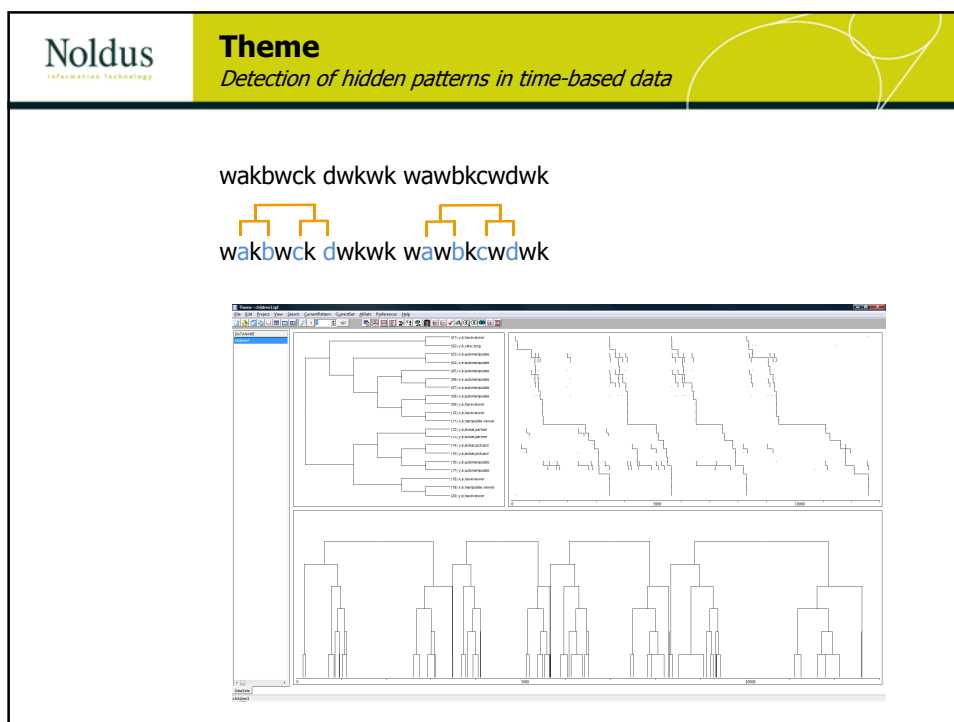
Noldus
Information Technology

Theme
Detection of hidden patterns in time-based data

wakbwck dwkwk wawbkcwdwk

wakbwck dwkwk wawbkcwdwk

Theme - children1.tpf
File Edit Project View Search CurrentPattern CurrentSet AllSets Preferences Help

(01) x,b,face,viewer
(02) y,b,view,long
(03) x,b,automanipulate
(04) x,b,automanipulate
(05) x,b,automanipulate
(06) x,b,automanipulate
(07) x,b,automanipulate
(08) x,b,automanipulate
(09) x,b,face,viewer
(10) x,b,face,viewer
(11) x,b,manipulate,viewer
(12) y,b,social,partner
(13) y,b,social,partner
(14) y,b,social,pictcard
(15) y,b,social,pictcard
(16) x,b,automanipulate
(17) x,b,automanipulate
(18) x,b,face,viewer
(19) x,b,manipulate,viewer
(20) x,b,face,viewer

0 5000 10000

0 5000 10000

DataSets
children1